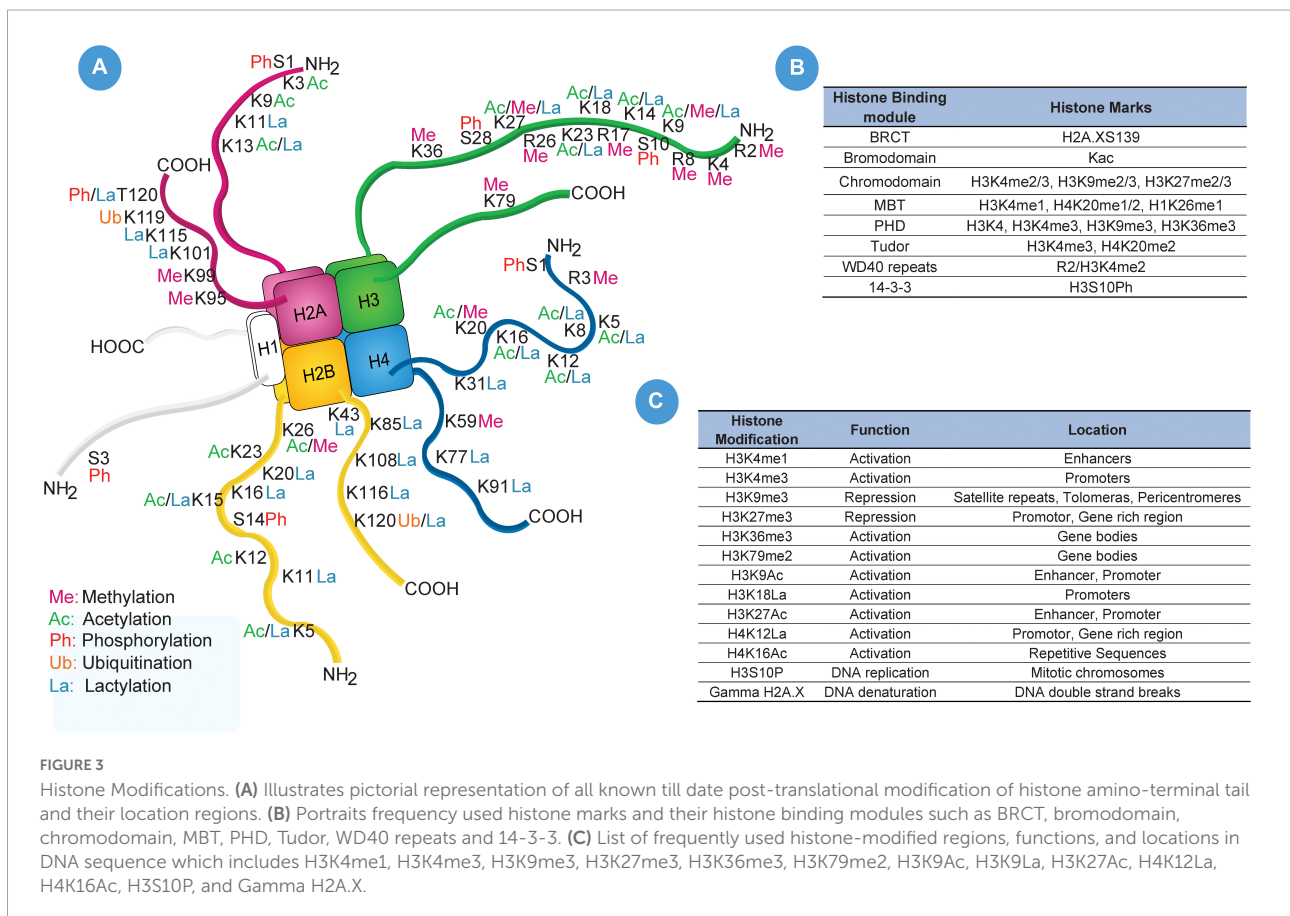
A

PhS1 NH$_2$
K3Ac
K9Ac
K11La
K13Ac/La
COOH
Ph/LaT120
UbK119
LaK115
LaK101
MeK99
MeK95
H2A
H3
H1
H2B
H4
HOOC
S3
Ph
NH$_2$

Me
K36
Ph
S28
Ac/Me/La
K27
Ac/La
K18
R26
Me
K23
Ac/La
R17
Me
Ac/La
K14
S10
Ph
Ac/Me/La
K9
R8
Me
K4
Me
R2Me
NH$_2$
Me
K79
COOH

NH$_2$
PhS1
R3Me
Ac/Me
K20
Ac/La
K8
K5
Ac/La
K16
Ac/La
K12
Ac/La
K31La
K59Me
K77La
K91La
COOH

K43
La
K85La
K26
Ac/Me
AcK23
K20La
Ac/LaK15
K16La
S14Ph
AcK12
K11La
Ac/LaK5
NH$_2$
K108La
K116La
K120Ub/La
COOH

Me: Methylation
Ac: Acetylation
Ph: Phosphorylation
Ub: Ubiquitination
La: Lactylation

B

| Histone Binding module | Histone Marks |
|---|---|
| BRCT | H2A.XS139 |
| Bromodomain | Kac |
| Chromodomain | H3K4me2/3, H3K9me2/3, H3K27me2/3 |
| MBT | H3K4me1, H4K20me1/2, H1K26me1 |
| PHD | H3K4, H3K4me3, H3K9me3, H3K36me3 |
| Tudor | H3K4me3, H4K20me2 |
| WD40 repeats | R2/H3K4me2 |
| 14-3-3 | H3S10Ph |

C

| Histone Modification | Function | Location |
|---|---|---|
| H3K4me1 | Activation | Enhancers |
| H3K4me3 | Activation | Promoters |
| H3K9me3 | Repression | Satellite repeats, Tolomeras, Pericentromeres |
| H3K27me3 | Repression | Promotor, Gene rich region |
| H3K36me3 | Activation | Gene bodies |
| H3K79me2 | Activation | Gene bodies |
| H3K9Ac | Activation | Enhancer, Promoter |
| H3K18La | Activation | Promoters |
| H3K27Ac | Activation | Enhancer, Promoter |
| H4K12La | Activation | Promotor, Gene rich region |
| H4K16Ac | Activation | Repetitive Sequences |
| H3S10P | DNA replication | Mitotic chromosomes |
| Gamma H2A.X | DNA denaturation | DNA double strand breaks |

FIGURE 3
Histone Modifications. (A) Illustrates pictorial representation of all known till date post-translational modification of histone amino-terminal tail and their location regions. (B) Portraits frequency used histone marks and their histone binding modules such as BRCT, bromodomain, chromodomain, MBT, PHD, Tudor, WD40 repeats and 14-3-3. (C) List of frequently used histone-modified regions, functions, and locations in DNA sequence which includes H3K4me1, H3K4me3, H3K9me3, H3K27me3, H3K36me3, H3K79me2, H3K9Ac, H3K9La, H3K27Ac, H4K12La, H4K16Ac, H3S10P, and Gamma H2A.X.